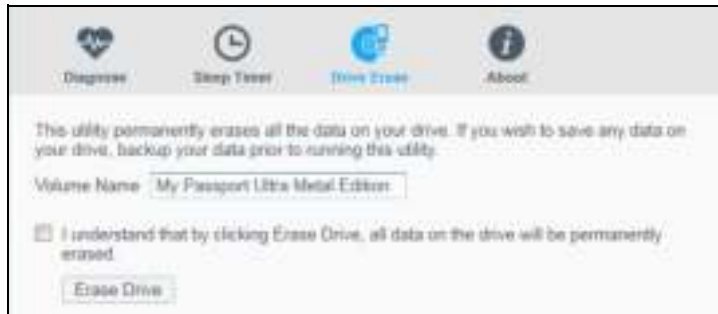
Diagnose

Sleep Timer

Drive Erase

About

This utility permanently erases all the data on your drive. If you wish to save any data on your drive, backup your data prior to running this utility.

Volume Name My Passport Ultra Metal Edition

I understand that by clicking Erase Drive, all data on the drive will be permanently erased.

Erase Drive